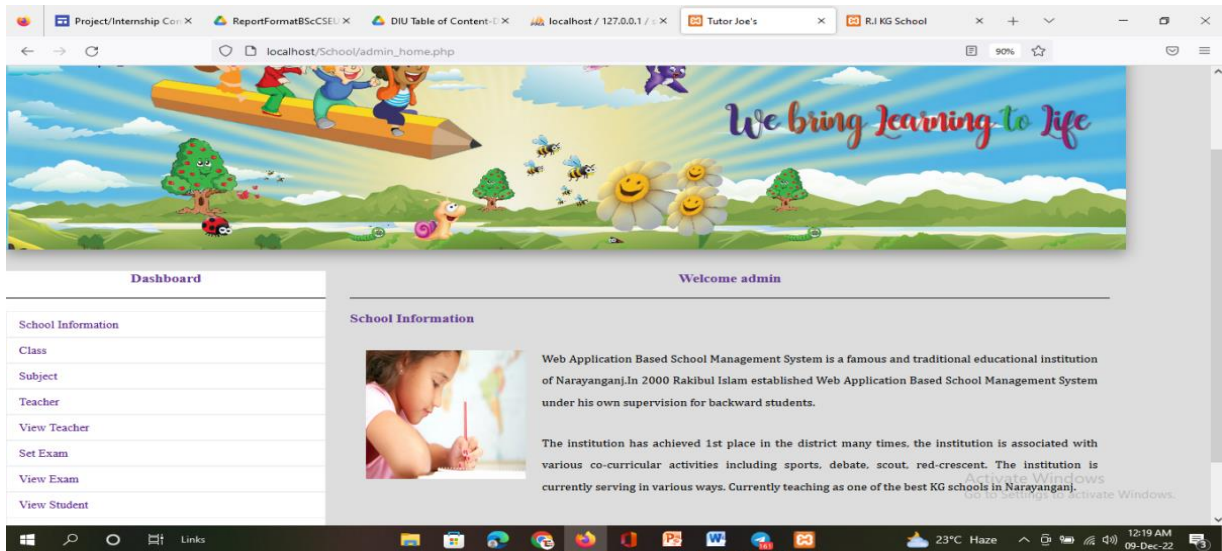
Project/Internship Con ×
ReportFormatBScCSEU ×
DIU Table of Content-D ×
localhost / 127.0.0.1 / s ×
Tutor Joe's ×
R.I KG School ×

localhost/School/admin_home.php
90%

We bring Learning to Life

Dashboard

Welcome admin

School Information
Class
Subject
Teacher
View Teacher
Set Exam
View Exam
View Student

School Information

Web Application Based School Management System is a famous and traditional educational institution of Narayanganj.In 2000 Rakibul Islam established Web Application Based School Management System under his own supervision for backward students.

The institution has achieved 1st place in the district many times, the institution is associated with various co-curricular activities including sports, debate, scout, red-crescent. The institution is currently serving in various ways. Currently teaching as one of the best KG schools in Narayanganj.

Activate Windows
Go to Settings to activate Windows.

Links
23°C Haze
12:19 AM
09-Dec-22